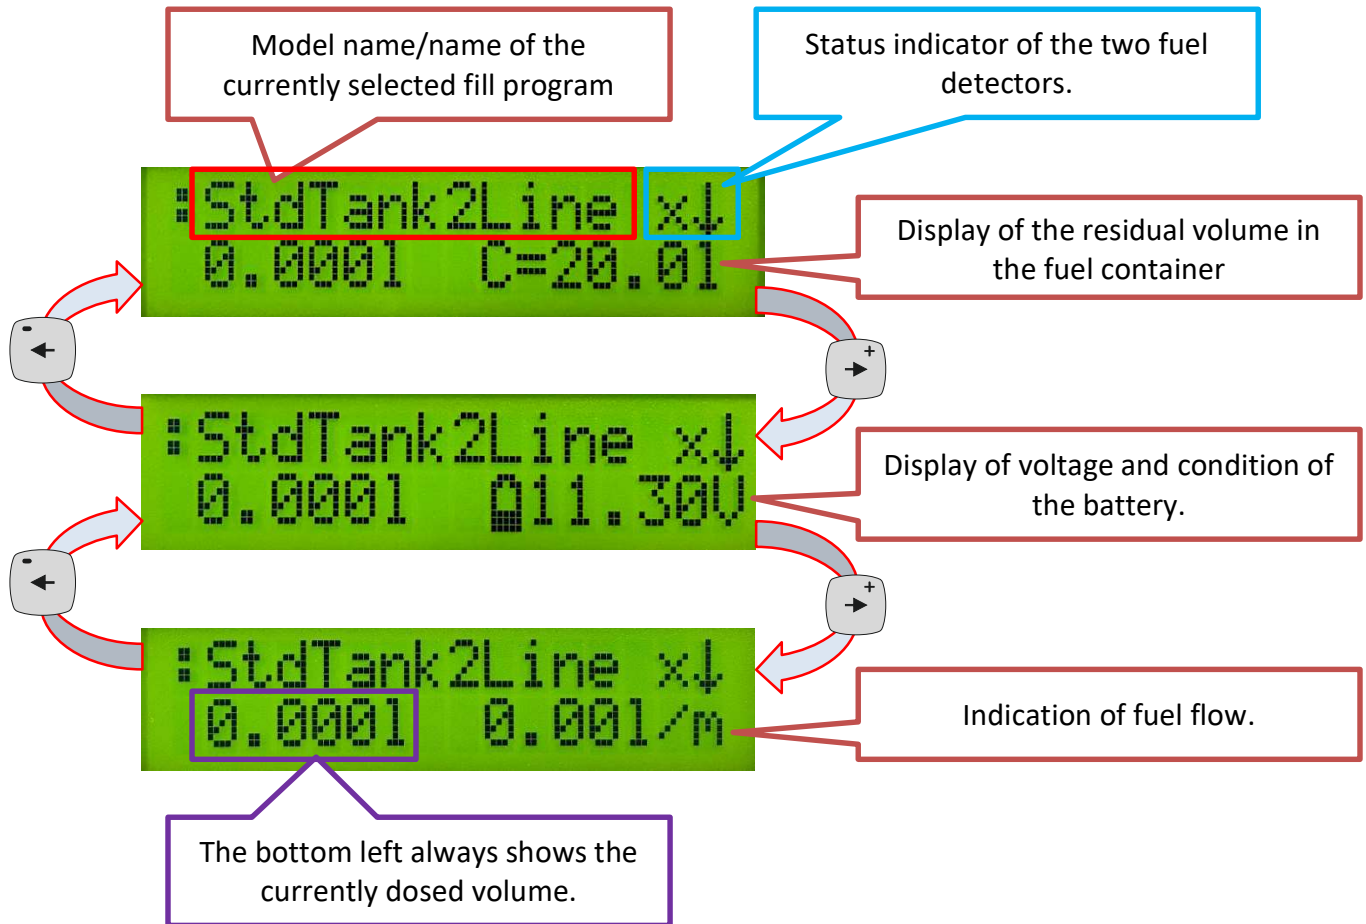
Model name/name of the currently selected fill program

Status indicator of the two fuel detectors.

:StdTank2Line x↓
0.000l C=20.0l

Display of the residual volume in the fuel container

:StdTank2Line x↓
0.000l 11.30V

Display of voltage and condition of the battery.

:StdTank2Line x↓
0.000l 0.00l/m

Indication of fuel flow.

The bottom left always shows the currently dosed volume.